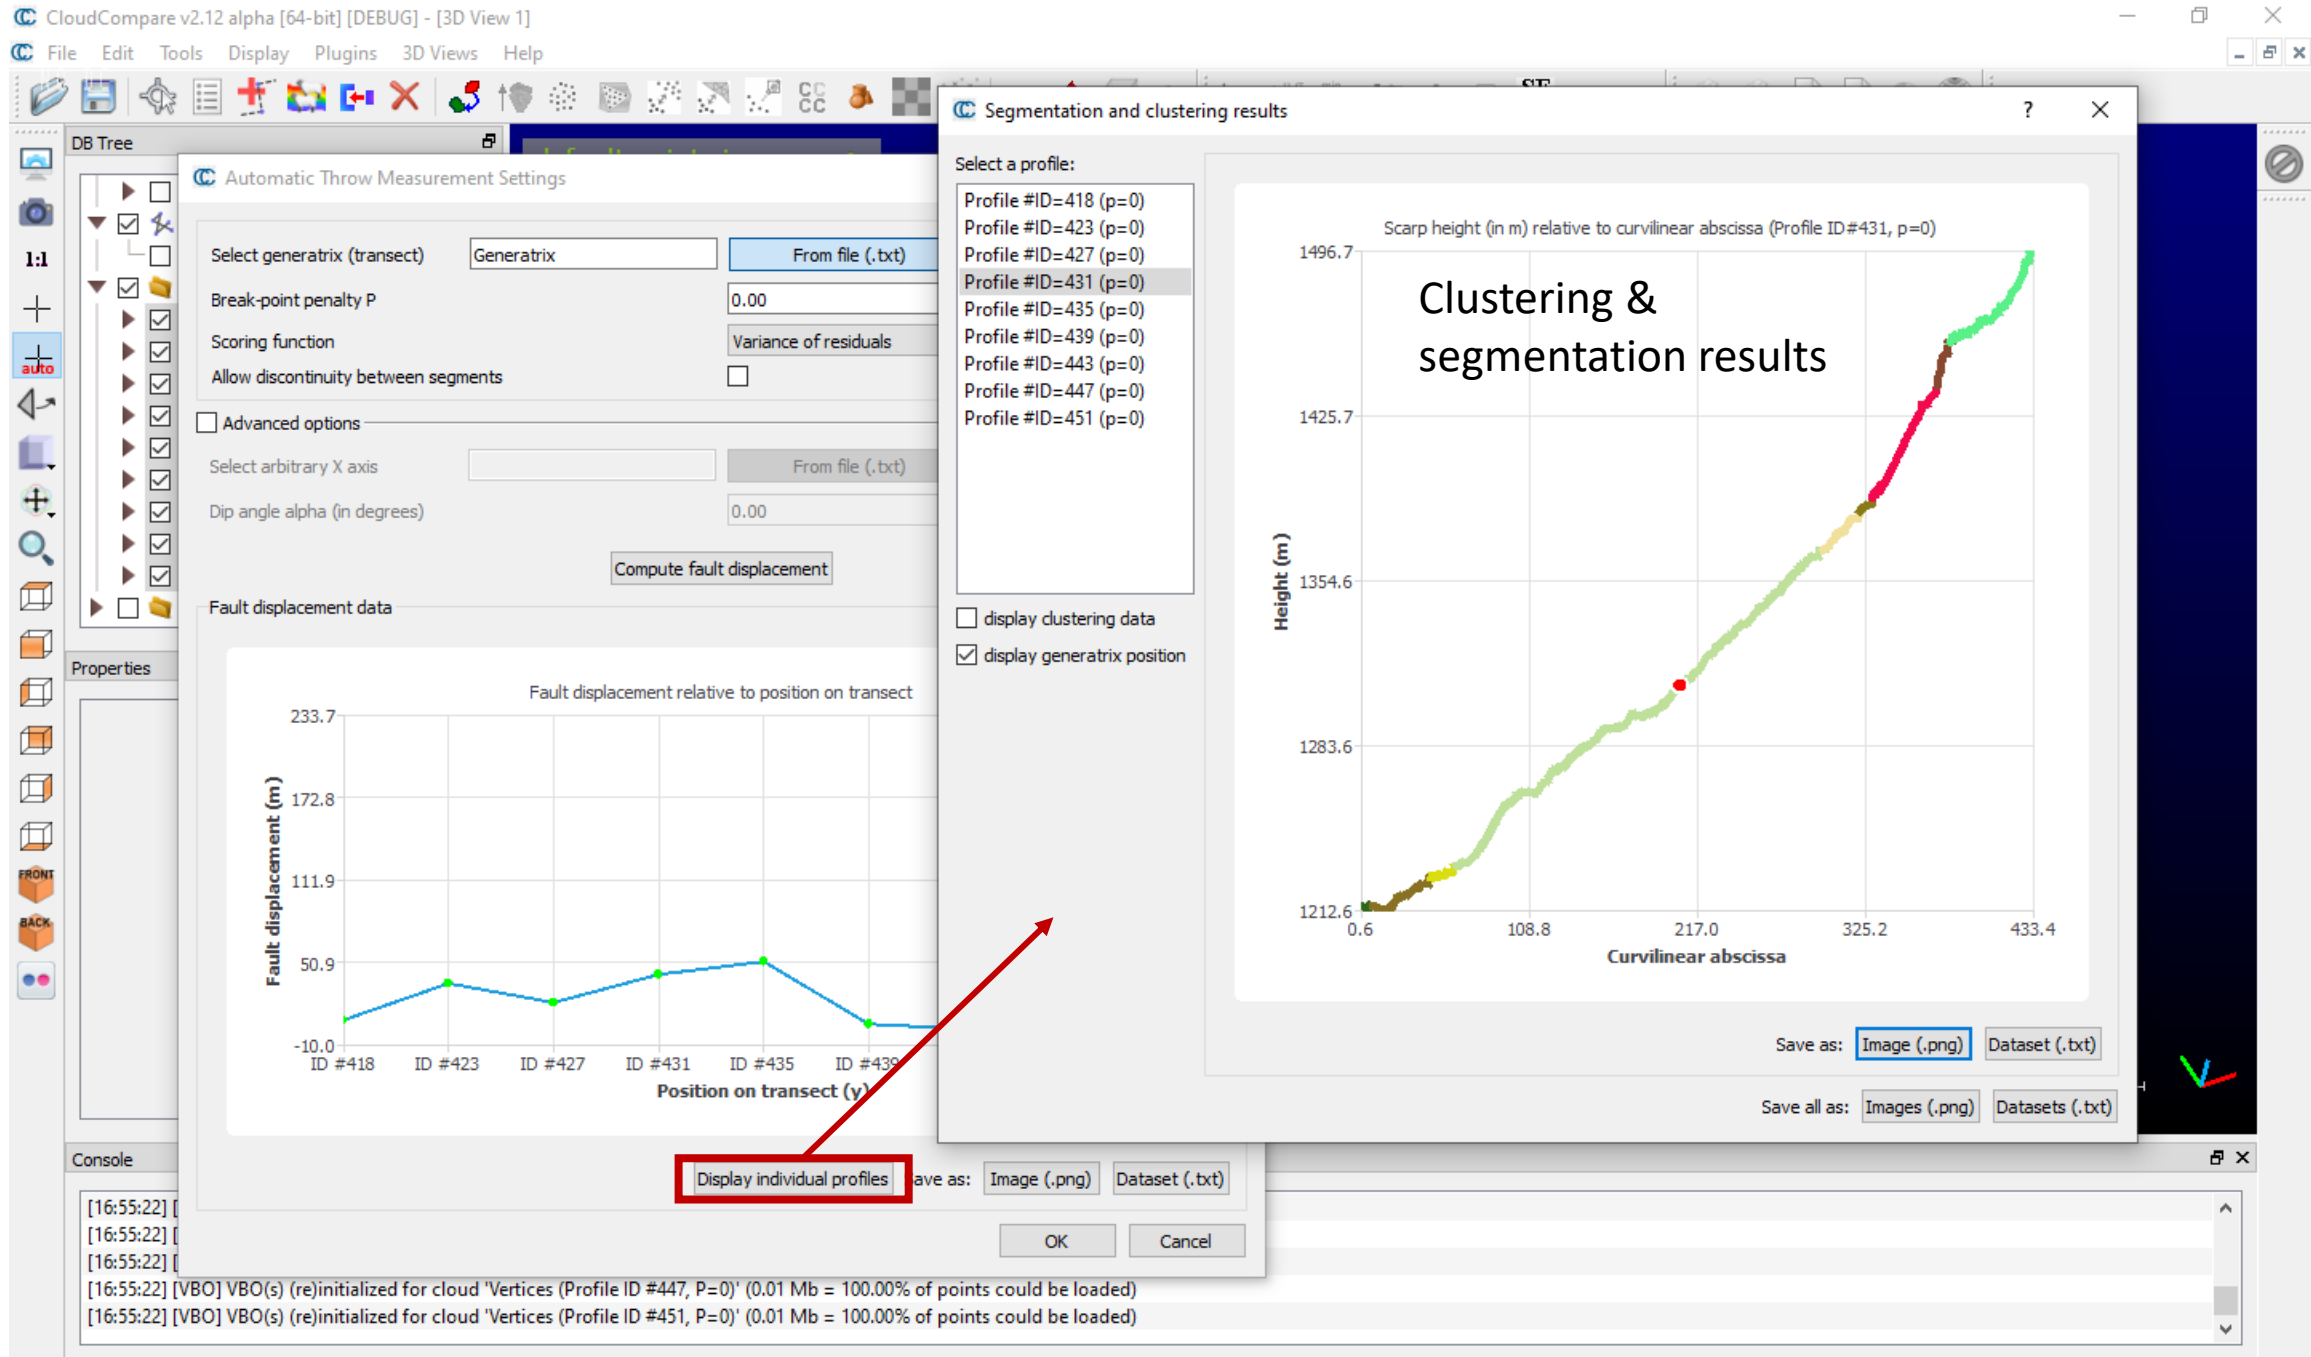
CloudCompare v2.12 alpha [64-bit] [DEBUG] - [3D View 1]

File Edit Tools Display Plugins 3D Views Help

DB Tree

1:1

auto

FRONT

BACK

Properties

Console

Automatic Throw Measurement Settings

Select generatrix (transect) Generatrix From file (.txt)

Break-point penalty P 0.00

Scoring function Variance of residuals

Allow discontinuity between segments

Advanced options

Select arbitrary X axis From file (.txt)

Dip angle alpha (in degrees) 0.00

Compute fault displacement

Fault displacement data

Fault displacement relative to position on transect

| 233.7 |
|---|
| 172.8 |
| 111.9 |
| 50.9 |
| -10.0 |

Fault displacement (m)

ID #418 ID #423 ID #427 ID #431 ID #435 ID #439

Position on transect (y)

Display individual profiles ave as: Image (.png) Dataset (.txt)

OK Cancel

Segmentation and clustering results

?

Select a profile:

Profile #ID=418 (p=0)
Profile #ID=423 (p=0)
Profile #ID=427 (p=0)
Profile #ID=431 (p=0)
Profile #ID=435 (p=0)
Profile #ID=439 (p=0)
Profile #ID=443 (p=0)
Profile #ID=447 (p=0)
Profile #ID=451 (p=0)

display clustering data

display generatrix position

Scarp height (in m) relative to curvilinear abscissa (Profile ID#431, p=0)

1496.7
1425.7
1354.6
1283.6
1212.6

Height (m)

Clustering & segmentation results

0.6 108.8 217.0 325.2 433.4

Curvilinear abscissa

Save as: Image (.png) Dataset (.txt)

Save all as: Images (.png) Datasets (.txt)

[16:55:22] [
[16:55:22] [
[16:55:22] [
[16:55:22] [VBO] VBO(s) (re)initialized for cloud 'Vertices (Profile ID #447, P=0)' (0.01 Mb = 100.00% of points could be loaded)
[16:55:22] [VBO] VBO(s) (re)initialized for cloud 'Vertices (Profile ID #451, P=0)' (0.01 Mb = 100.00% of points could be loaded)